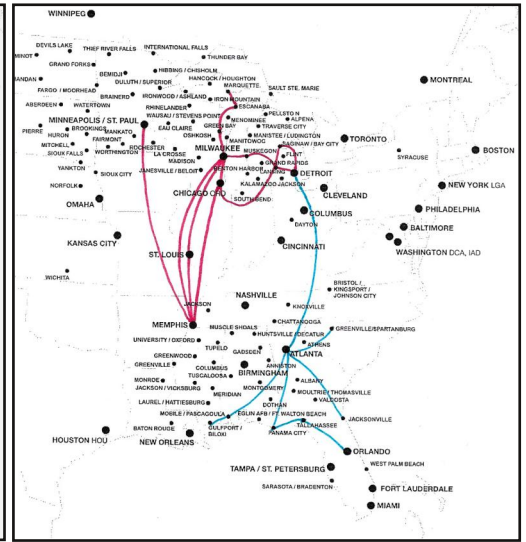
WINNIPEG
DEVILS LAKE
THIEF RIVER FALLS
INTERNATIONAL FALLS
MINOT
THUNDER BAY
GRAND FORKS
HIBBING / CHISHOLM
BISMARCK
BEMIDJI
HANCOCK / HOUGHTON
DULUTH / SUPERIOR
MARQUETTE
SAULT STE. MARIE
FARGO / MOORHEAD
BRAINERD
IRONWOOD / ASHLAND
ESCANABA
ABERDEEN
WATERTOWN
IRON MOUNTAIN
MONTREAL
RHINELANDER
PELLSTON
WAUSAU / STEVENS POINT
MENOMINEE
ALPENA
MINNEAPOLIS / ST. PAUL
GREEN BAY
TRAVERSE CITY
PIERRE
BROOKINGS
EAU CLAIRE
OSHKOSH
HURON
MANKATO
MANISTEE / LUDINGTON
TORONTO
MANITOWOC
FAIRMONT
SAGINAW / BAY CITY
MITCHELL
ROCHESTER
LA CROSSE
MUSKEGON
BOSTON
SIOUX FALLS
WORTHINGTON
MADISON
MILWAUKEE
FLINT
SYRACUSE
GRAND RAPIDS
YANKTON
JANESVILLE / BELOIT
BENTON HARBOR
DETROIT
LANSING
SIOUX CITY
CHICAGO ORD
KALAMAZOO
JACKSON
NORFOLK
SOUTH BEND
CLEVELAND
NEW YORK LGA
OMAHA
COLUMBUS
DAYTON
PHILADELPHIA
BALTIMORE
KANSAS CITY
CINCINNATI
WASHINGTON DCA, IAD
ST. LOUIS
WICHITA
BRISTOL / KINGSPORT / JOHNSON CITY
NASHVILLE
KNOXVILLE
JACKSON
CHATTANOOGA
MEMPHIS
MUSCLE SHOALS
HUNTSVILLE / DECATUR
GREENVILLE/SPARTANBURG
UNIVERSITY / OXFORD
ATHENS
TUPELO
GADSDEN
ATLANTA
GREENWOOD
ANNISTON
GREENVILLE
COLUMBUS
BIRMINGHAM
TUSCALOOSA
MONROE
MONTGOMERY
ALBANY
JACKSON / VICKSBURG
MERIDIAN
MOULTRIE / THOMASVILLE
VALDOSTA
LAUREL / HATTIESBURG
DOTHAN
MOBILE / PASCAGOULA
EGLIN AFB / FT. WALTON BEACH
JACKSONVILLE
TALLAHASSEE
BATON ROUGE
GULFPORT / BILOXI
PANAMA CITY
NEW ORLEANS
HOUSTON HOU
ORLANDO
WEST PALM BEACH
TAMPA / ST. PETERSBURG
SARASOTA / BRADENTON
FORT LAUDERDALE
MIAMI